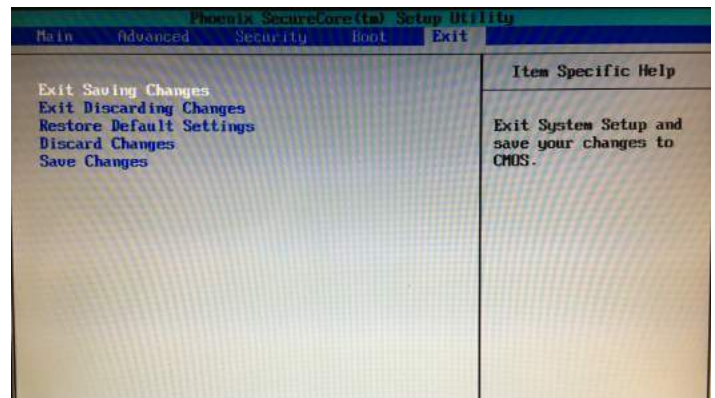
Phoenix SecureCore(tm) Setup Utility

Main Advanced Security Boot Exit

Exit Saving Changes
Exit Discarding Changes
Restore Default Settings
Discard Changes
Save Changes

Item Specific Help

Exit System Setup and save your changes to CMOS.